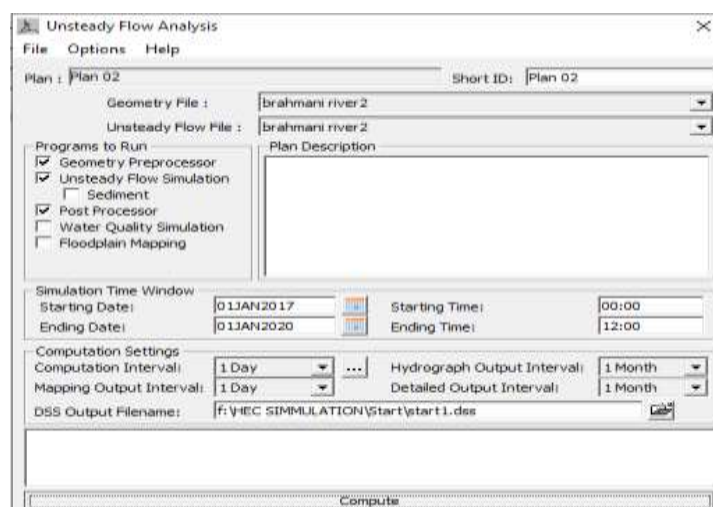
Unsteady Flow Analysis
File Options Help

Plan : Plan 02
Short ID: Plan 02

Geometry File : brahmani river2
Unsteady Flow File : brahmani river2

Programs to Run
Geometry Preprocessor
Unsteady Flow Simulation
Sediment
Post Processor
Water Quality Simulation
Floodplain Mapping

Plan Description

Simulation Time Window
Starting Date: 01JAN2017
Starting Time: 00:00
Ending Date: 01JAN2020
Ending Time: 12:00

Computation Settings
Computation Interval: 1 Day
...
Hydrograph Output Interval: 1 Month
Mapping Output Interval: 1 Day
Detailed Output Interval: 1 Month
DSS Output Filename: f:\HEC SIMMULATION\Start\start1.dss

Compute